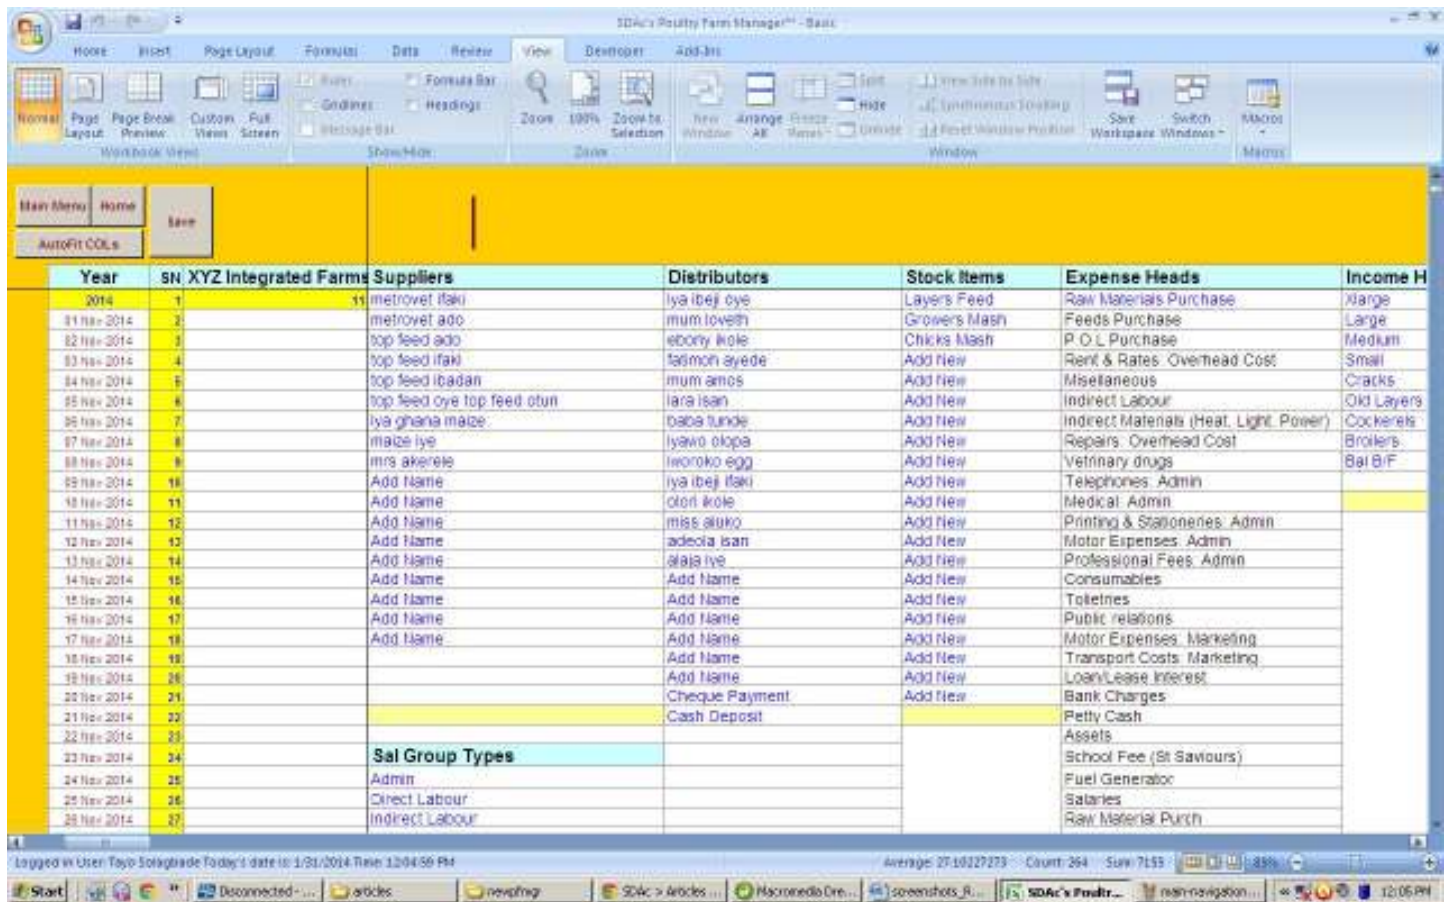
SDAc's Poultry Farm Manager™ - Basic

Home Insert Page Layout Formulas Data Review View Developer Add-Ins

Normal Page Layout Page Break Preview Custom Views Full Screen
Workbook Views
Ruler Formula Bar Gridlines Headings Message Bar
Show/Hide
Zoom 100% Zoom to Selection
Zoom
New Window Arrange All Freeze Panes Split Hide Unhide View Side by Side Synchronous Scrolling Reset Window Position Save Workspace Switch Windows
Window
Macros
Macros

Main Menu Home Save
AutoFit COLs

| Year | SN | XYZ Integrated Farms | Suppliers | Distributors | Stock Items | Expense Heads | Income H |
|---|---|---|---|---|---|---|---|
| 2014 | 1 | 11 | metrovet ifaki | iya ibeji oye | Layers Feed | Raw Materials Purchase | Xlarge |
| 01 Nov 2014 | 2 | | metrovet ado | mum loveth | Growers Mash | Feeds Purchase | Large |
| 02 Nov 2014 | 3 | | top feed ado | ebony ikole | Chicks Mash | P.O.L Purchase | Medium |
| 03 Nov 2014 | 4 | | top feed ifaki | fatimoh ayede | Add New | Rent & Rates: Overhead Cost | Small |
| 04 Nov 2014 | 5 | | top feed ibadan | mum amos | Add New | Misellaneous | Cracks |
| 05 Nov 2014 | 6 | | top feed oye top feed otun | lara isan | Add New | Indirect Labour | Old Layers |
| 06 Nov 2014 | 7 | | iya ghana maize | baba tunde | Add New | Indirect Materials (Heat, Light, Power) | Cockerels |
| 07 Nov 2014 | 8 | | maize iye | iyawo olopa | Add New | Repairs: Overhead Cost | Broilers |
| 08 Nov 2014 | 9 | | mrs akerele | iworoko egg | Add New | Vetrinary drugs | Bal B/F |
| 09 Nov 2014 | 10 | | Add Name | iya ibeji ifaki | Add New | Telephones: Admin | |
| 10 Nov 2014 | 11 | | Add Name | olori ikole | Add New | Medical: Admin | |
| 11 Nov 2014 | 12 | | Add Name | miss aluko | Add New | Printing & Stationeries: Admin | |
| 12 Nov 2014 | 13 | | Add Name | adeola isan | Add New | Motor Expenses: Admin | |
| 13 Nov 2014 | 14 | | Add Name | alaja iye | Add New | Professional Fees: Admin | |
| 14 Nov 2014 | 15 | | Add Name | Add Name | Add New | Consumables | |
| 15 Nov 2014 | 16 | | Add Name | Add Name | Add New | Toiletries | |
| 16 Nov 2014 | 17 | | Add Name | Add Name | Add New | Public relations | |
| 17 Nov 2014 | 18 | | Add Name | Add Name | Add New | Motor Expenses: Marketing | |
| 18 Nov 2014 | 19 | | | Add Name | Add New | Transport Costs: Marketing | |
| 19 Nov 2014 | 20 | | | Add Name | Add New | Loan/Lease Interest | |
| 20 Nov 2014 | 21 | | | Cheque Payment | Add New | Bank Charges | |
| 21 Nov 2014 | 22 | | | Cash Deposit | | Petty Cash | |
| 22 Nov 2014 | 23 | | | | | Assets | |
| 23 Nov 2014 | 24 | | Sal Group Types | | | School Fee (St Saviours) | |
| 24 Nov 2014 | 25 | | Admin | | | Fuel Generator | |
| 25 Nov 2014 | 26 | | Direct Labour | | | Salaries | |
| 26 Nov 2014 | 27 | | Indirect Labour | | | Raw Material Purch | |

Logged in User: Tayo Solagbade Today's date is: 1/31/2014 Time: 12:04:59 PM
Average: 27.10227273 Count: 264 Sum: 7155 89%

Start Disconnected - ... articles newpfmgr SDAc > Articles ... Macromedia Dre... screenshots_R... SDAc's Poultr... main-navigation... 12:05 PM